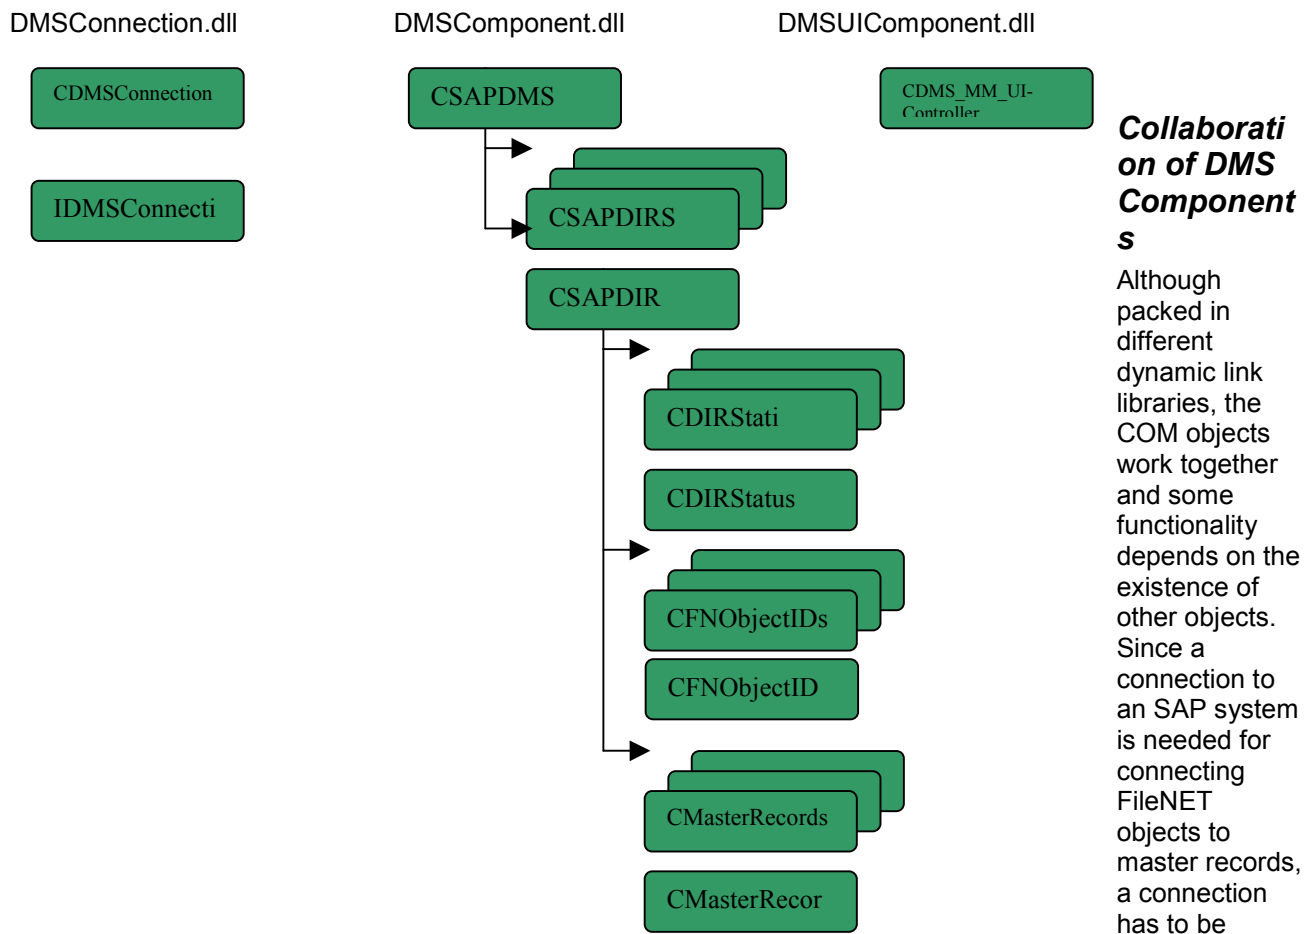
DMSConnection.dll

DMSComponent.dll

DMSUIComponent.dll

CDMSConnection

IDMSConnecti

CSAPDMS

CSAPDIRS

CSAPDIR

CDIRStati

CDIRStatus

CFNObjectIDs

CFNObjectID

CMasterRecords

CMasterRecor

CDMS_MM_UI-Controller

***Collaboration of DMS Components***

Although packed in different dynamic link libraries, the COM objects work together and some functionality depends on the existence of other objects. Since a connection to an SAP system is needed for connecting FileNET objects to master records, a connection has to be